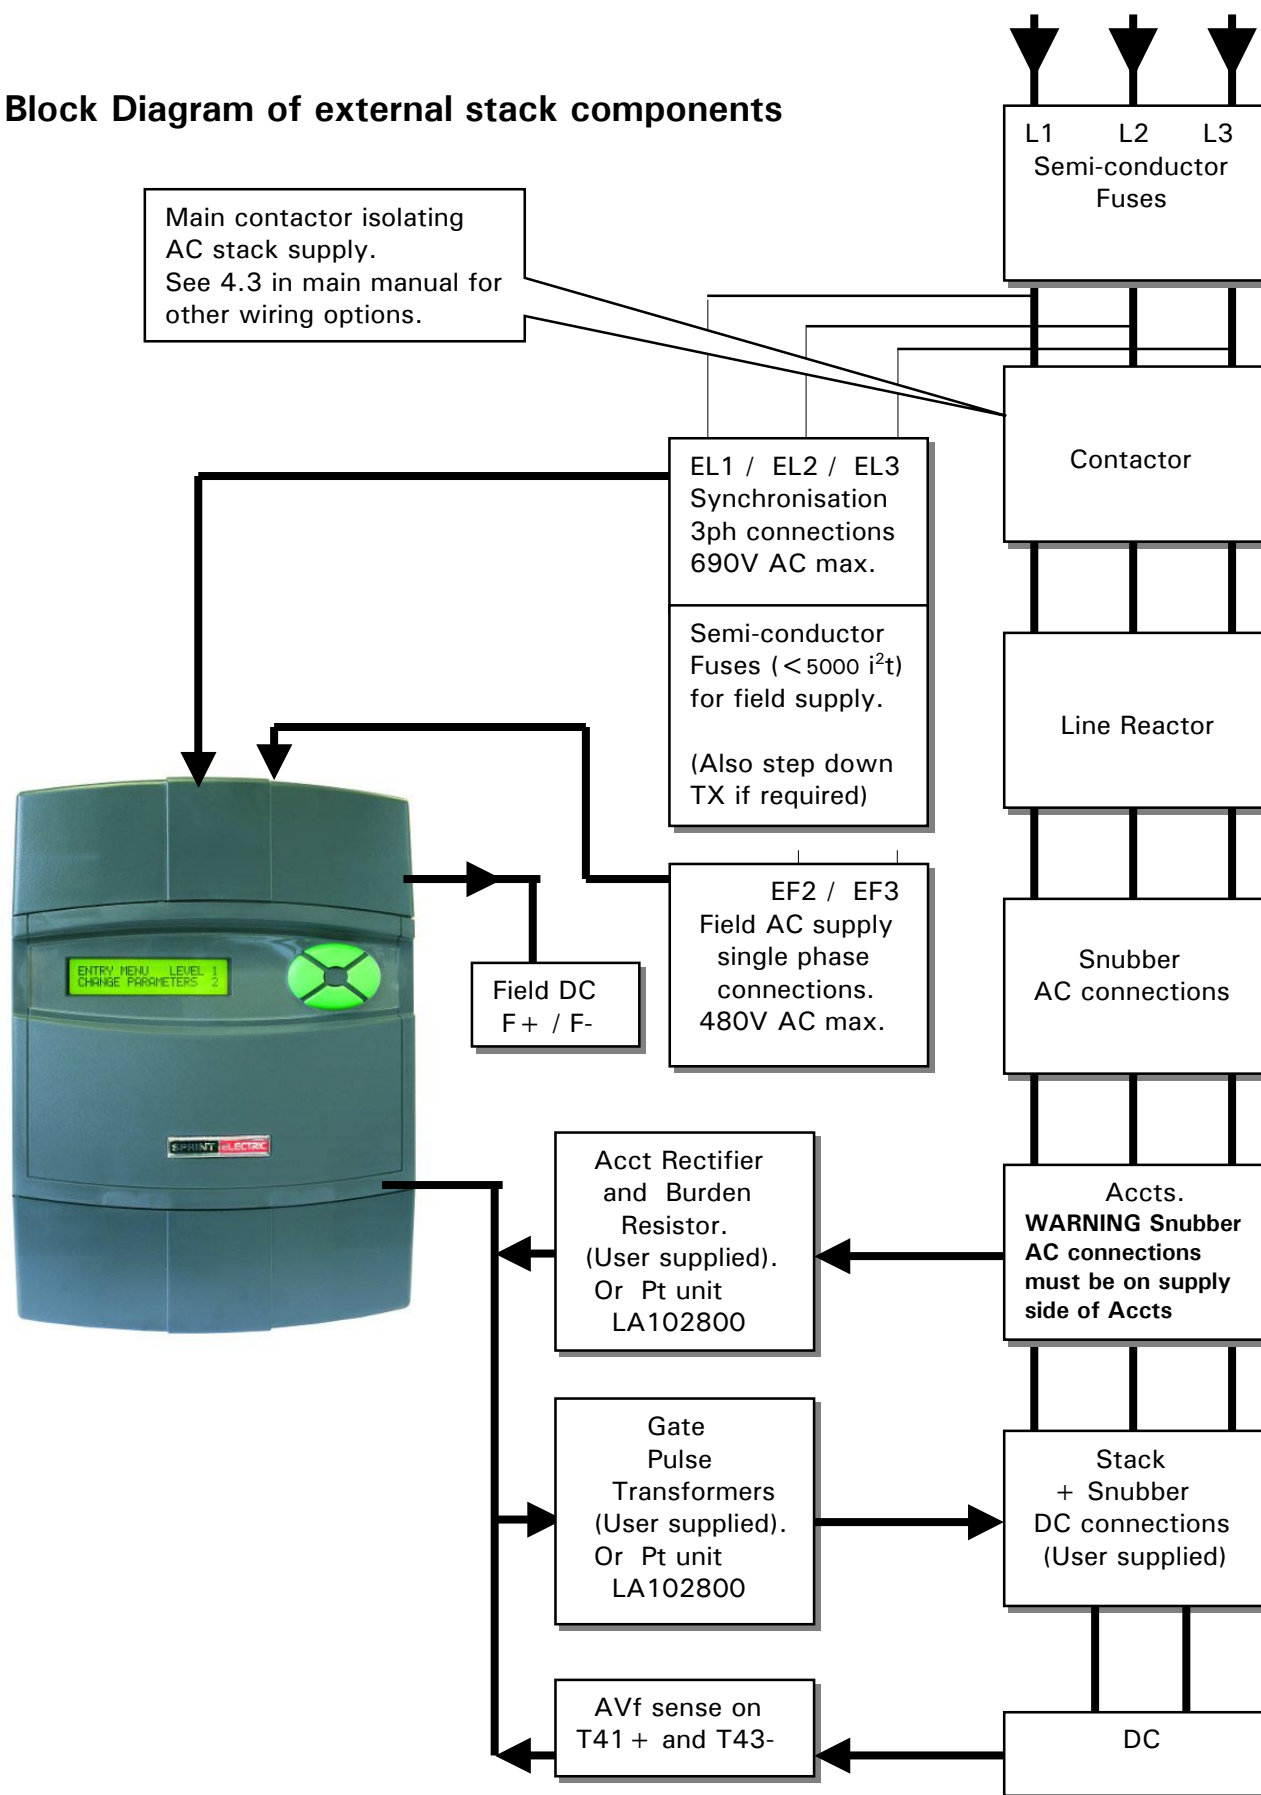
Block Diagram of external stack components

L1 L2 L3
Semi-conductor Fuses

Main contactor isolating AC stack supply.
See 4.3 in main manual for other wiring options.

Contactor

EL1 / EL2 / EL3
Synchronisation 3ph connections 690V AC max.

Semi-conductor Fuses (<5000 $i^2t$) for field supply.

(Also step down TX if required)

Line Reactor

ENTRY MENU LEVEL 1
CHANGE PARAMETERS 2

Field DC
F+ / F-

EF2 / EF3
Field AC supply single phase connections.
480V AC max.

Snubber
AC connections

SPRINT ELECTRIC

Acct Rectifier and Burden Resistor.
(User supplied).
Or Pt unit LA102800

Accts.
WARNING Snubber AC connections must be on supply side of Accts

Gate Pulse Transformers
(User supplied).
Or Pt unit LA102800

Stack
+ Snubber
DC connections
(User supplied)

AVf sense on T41+ and T43-

DC